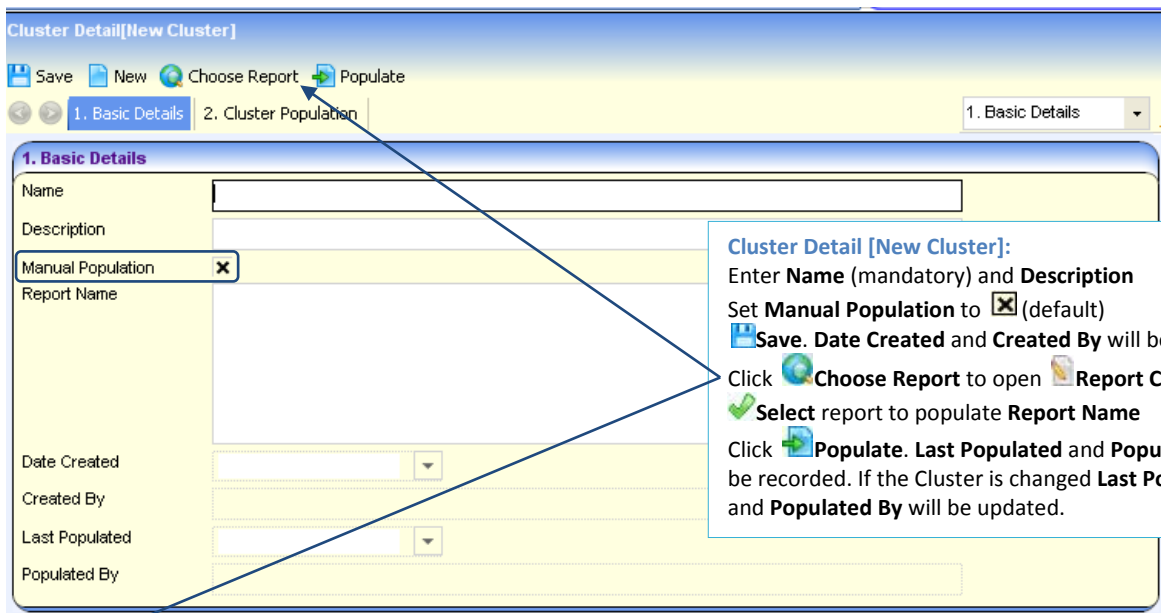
Cluster Detail[New Cluster]

Save New Choose Report Populate

1. Basic Details 2. Cluster Population 1. Basic Details

1. Basic Details

Name

Description

Manual Population

Report Name

Date Created

Created By

Last Populated

Populated By

**Cluster Detail [New Cluster]:**
Enter **Name** (mandatory) and **Description**
Set **Manual Population** to (default)
**Save**. **Date Created** and **Created By** will b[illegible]
Click **Choose Report** to open **Report C**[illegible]
**Select** report to populate **Report Name**
Click **Populate**. **Last Populated** and **Popu**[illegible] be recorded. If the Cluster is changed **Last P**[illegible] and **Populated By** will be updated.